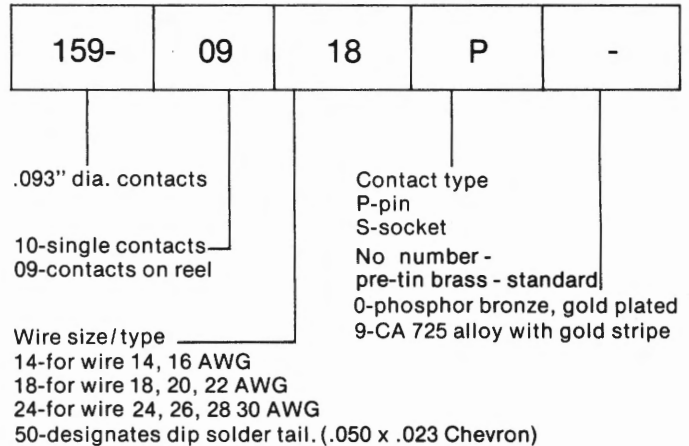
| 159- | 09 | 18 | P | - |
|---|---|---|---|---|

.093" dia. contacts

10-single contacts
09-contacts on reel

Wire size/type
14-for wire 14, 16 AWG
18-for wire 18, 20, 22 AWG
24-for wire 24, 26, 28 30 AWG
50-designates dip solder tail. (.050 x .023 Chevron)

Contact type
P-pin
S-socket

No number -
pre-tin brass - standard
0-phosphor bronze, gold plated
9-CA 725 alloy with gold stripe